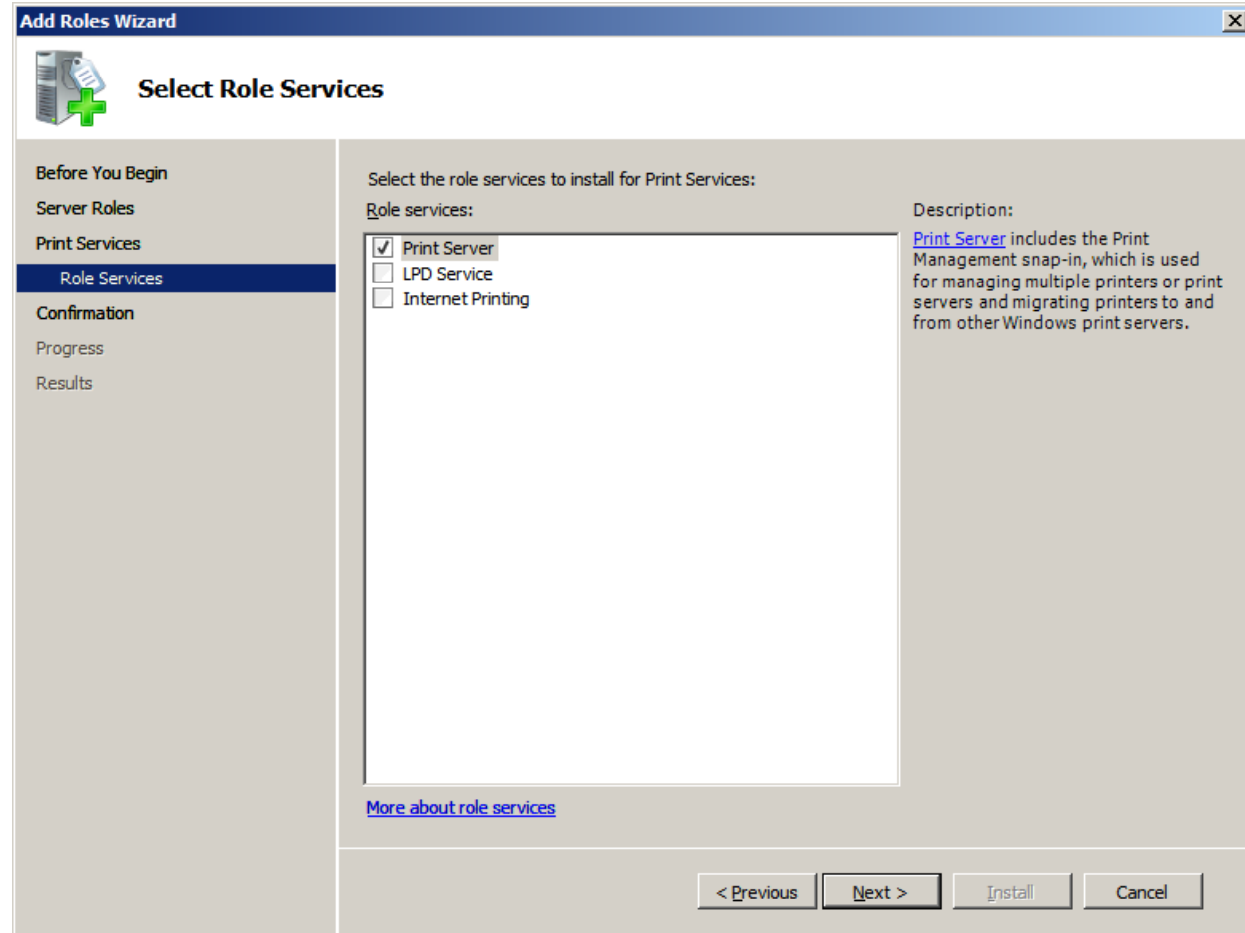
Add Roles Wizard

Select Role Services

Before You Begin
Server Roles
Print Services
Role Services
Confirmation
Progress
Results

Select the role services to install for Print Services:

Role services:

Print Server
LPD Service
Internet Printing

Description:

Print Server includes the Print Management snap-in, which is used for managing multiple printers or print servers and migrating printers to and from other Windows print servers.

More about role services

< Previous
Next >
Install
Cancel